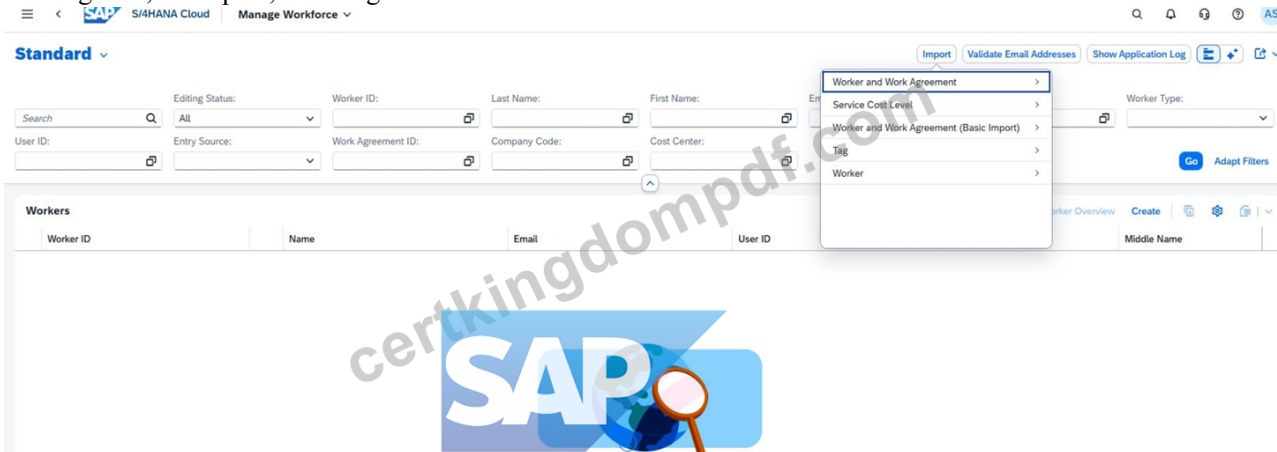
SAP S/4HANA Cloud Manage Workforce

AS

Standard

Import Validate Email Addresses Show Application Log

Worker and Work Agreement
Service Cost Level
Worker and Work Agreement (Basic Import)
Tag
Worker

Search

Editing Status:
All

Worker ID:

Last Name:

First Name:

Worker Type:

User ID:

Entry Source:

Work Agreement ID:

Company Code:

Cost Center:

Go Adapt Filters

Workers

Worker Overview Create

Worker ID | Name | Email | User ID | Middle Name

certkingdompdf.com

SAP